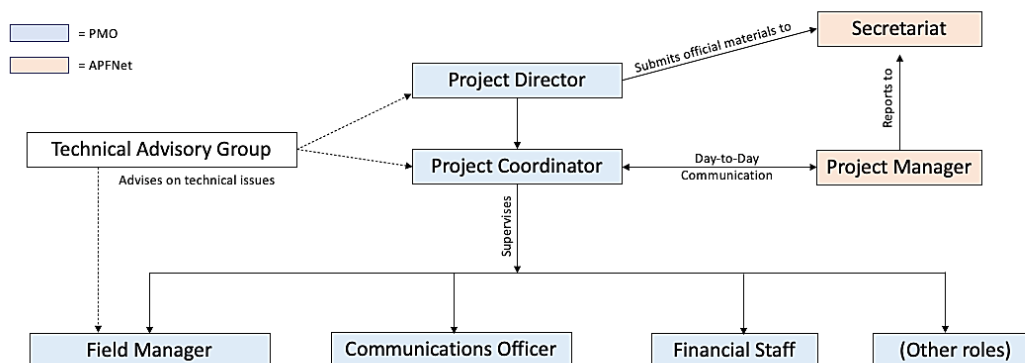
= PMO

= APFNet

Secretariat

Submits official materials to

Project Director

Reports to

Technical Advisory Group

Project Coordinator

Day-to-Day Communication

Project Manager

Advises on technical issues

Supervises

Field Manager

Communications Officer

Financial Staff

(Other roles)